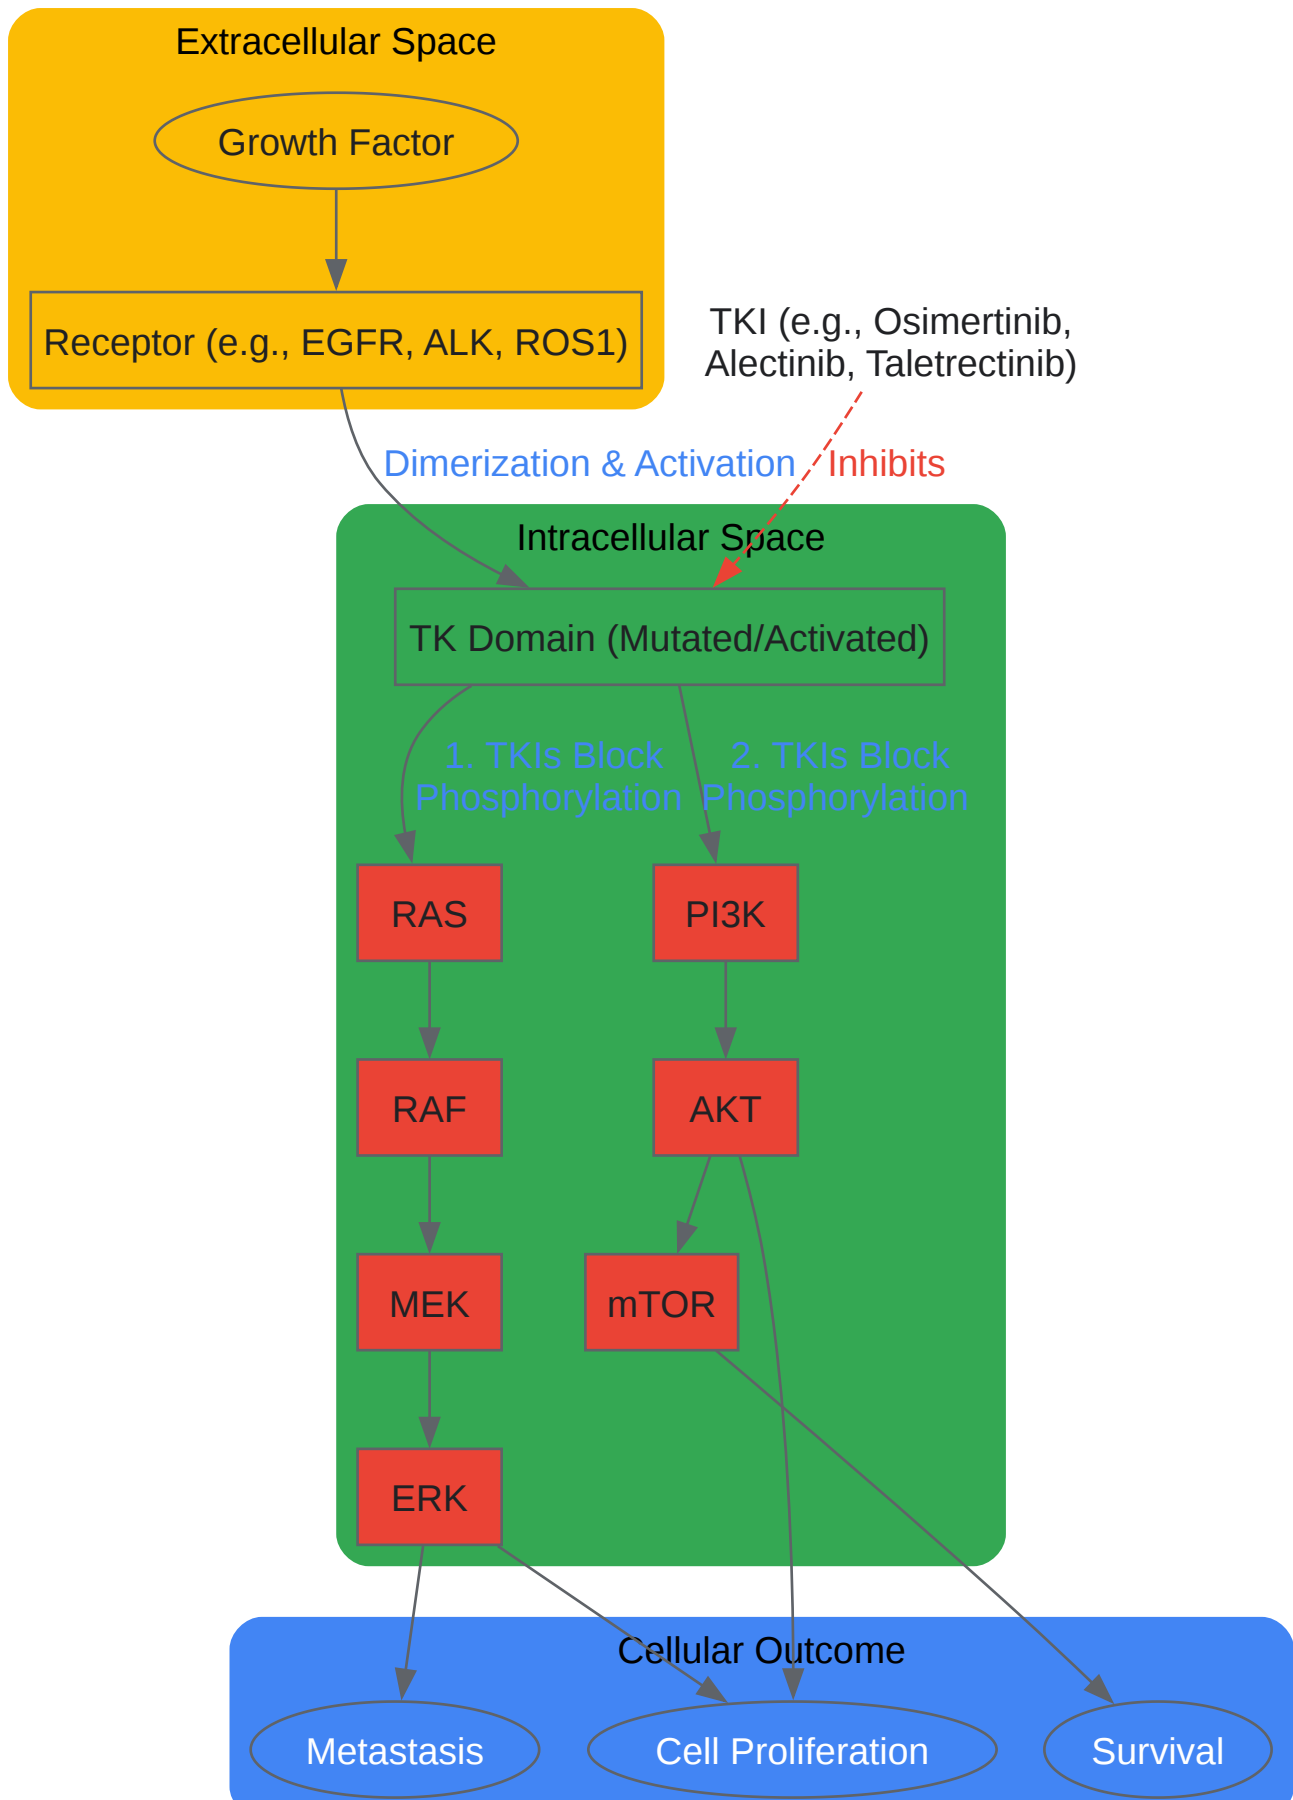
Extracellular Space

Growth Factor

Receptor (e.g., EGFR, ALK, ROS1)

TKI (e.g., Osimertinib, Alectinib, Taletrectinib)

Dimerization & Activation

Inhibits

Intracellular Space

TK Domain (Mutated/Activated)

1. TKIs Block Phosphorylation

2. TKIs Block Phosphorylation

RAS

PI3K

RAF

AKT

MEK

mTOR

ERK

Cellular Outcome

Metastasis

Cell Proliferation

Survival